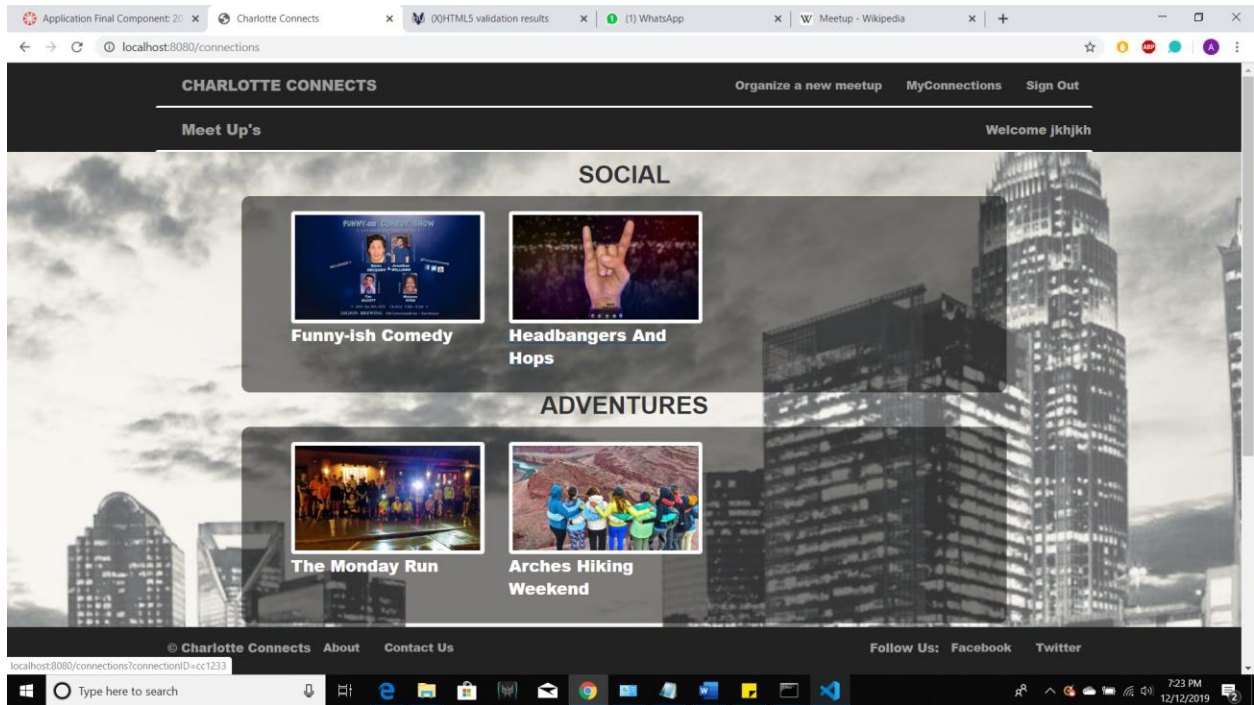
Application Final Component: 20 ×
Charlotte Connects ×
(X)HTML5 validation results ×
(1) WhatsApp ×
Meetup - Wikipedia ×
+

localhost:8080/connections

CHARLOTTE CONNECTS
Organize a new meetup
MyConnections
Sign Out

Meet Up's
Welcome jkhjkh

SOCIAL

FUNNY-ish COMEDY SHOW

Funny-ish Comedy

Headbangers And Hops

ADVENTURES

The Monday Run

Arches Hiking Weekend

© Charlotte Connects About Contact Us

Follow Us: Facebook Twitter

localhost:8080/connections?connectionID=cc1233

Type here to search

7:23 PM
12/12/2019